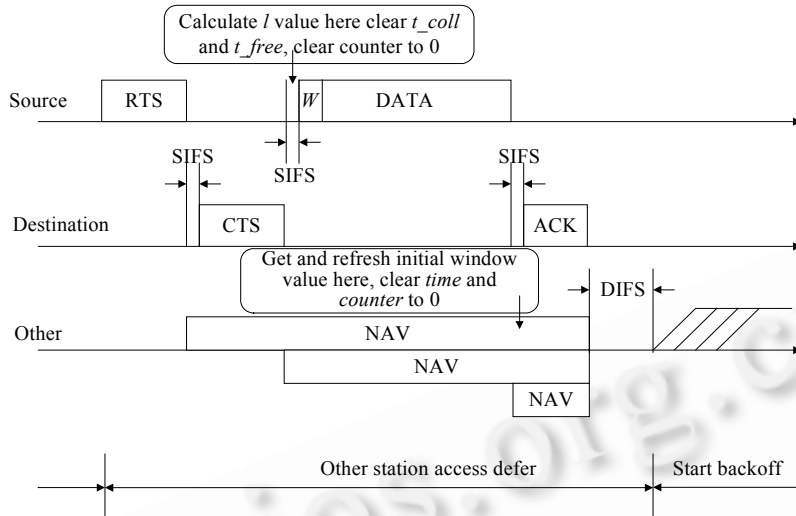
Calculate $l$ value here clear $t\_coll$ and $t\_free$, clear counter to 0

Source

RTS

$W$

DATA

SIFS

SIFS

SIFS

Destination

CTS

ACK

Get and refresh initial window value here, clear *time* and *counter* to 0

DIFS

Other

NAV

NAV

NAV

Other station access defer

Start backoff